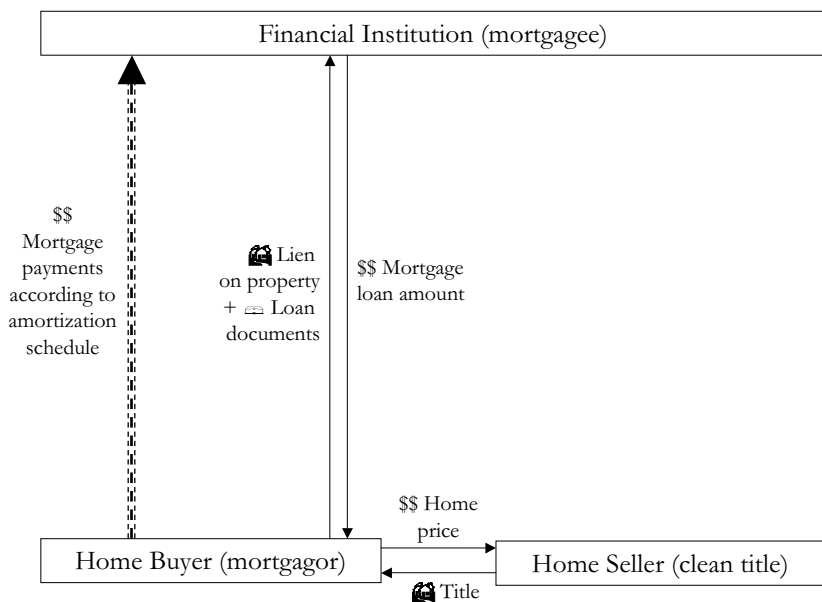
Financial Institution (mortgagee)

$$ Mortgage payments according to amortization schedule

Lien on property + Loan documents

$$ Mortgage loan amount

$$ Home price

Home Buyer (mortgagor)

Home Seller (clean title)

Title